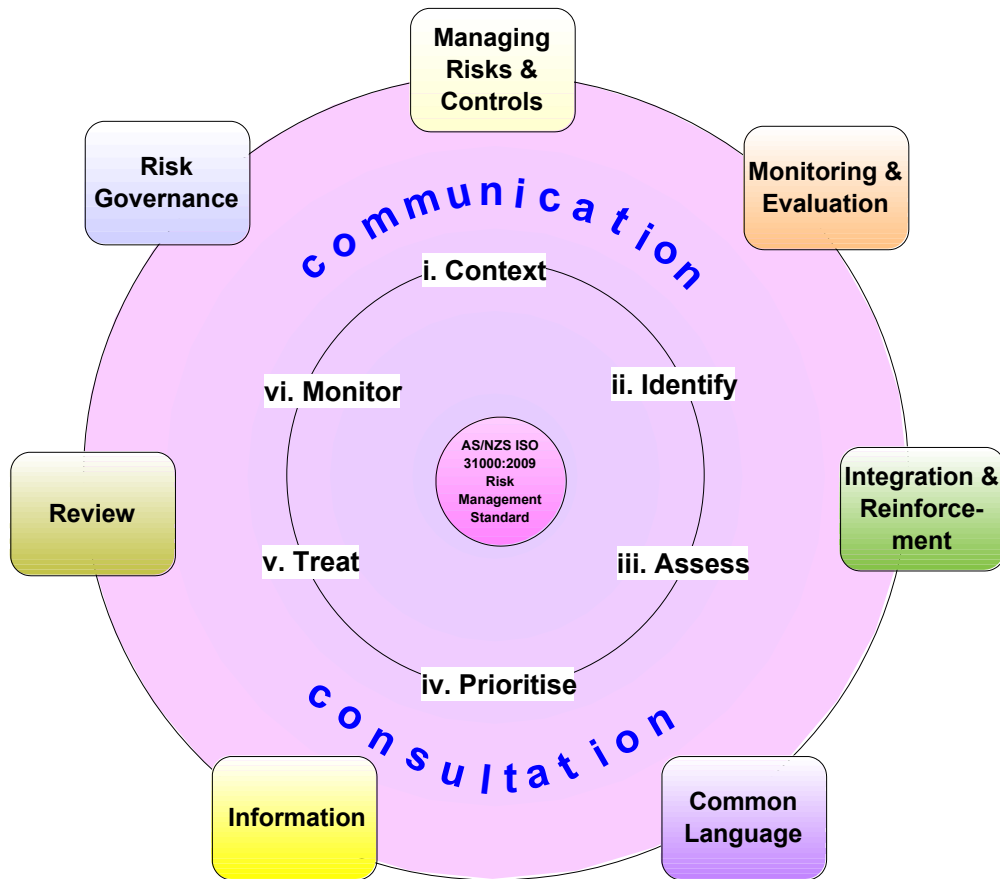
Managing Risks & Controls

Monitoring & Evaluation

Integration & Reinforcement

Common Language

Information

Review

Risk Governance

communication

i. Context

ii. Identify

iii. Assess

iv. Prioritise

v. Treat

vi. Monitor

AS/NZS ISO 31000:2009 Risk Management Standard

consultation